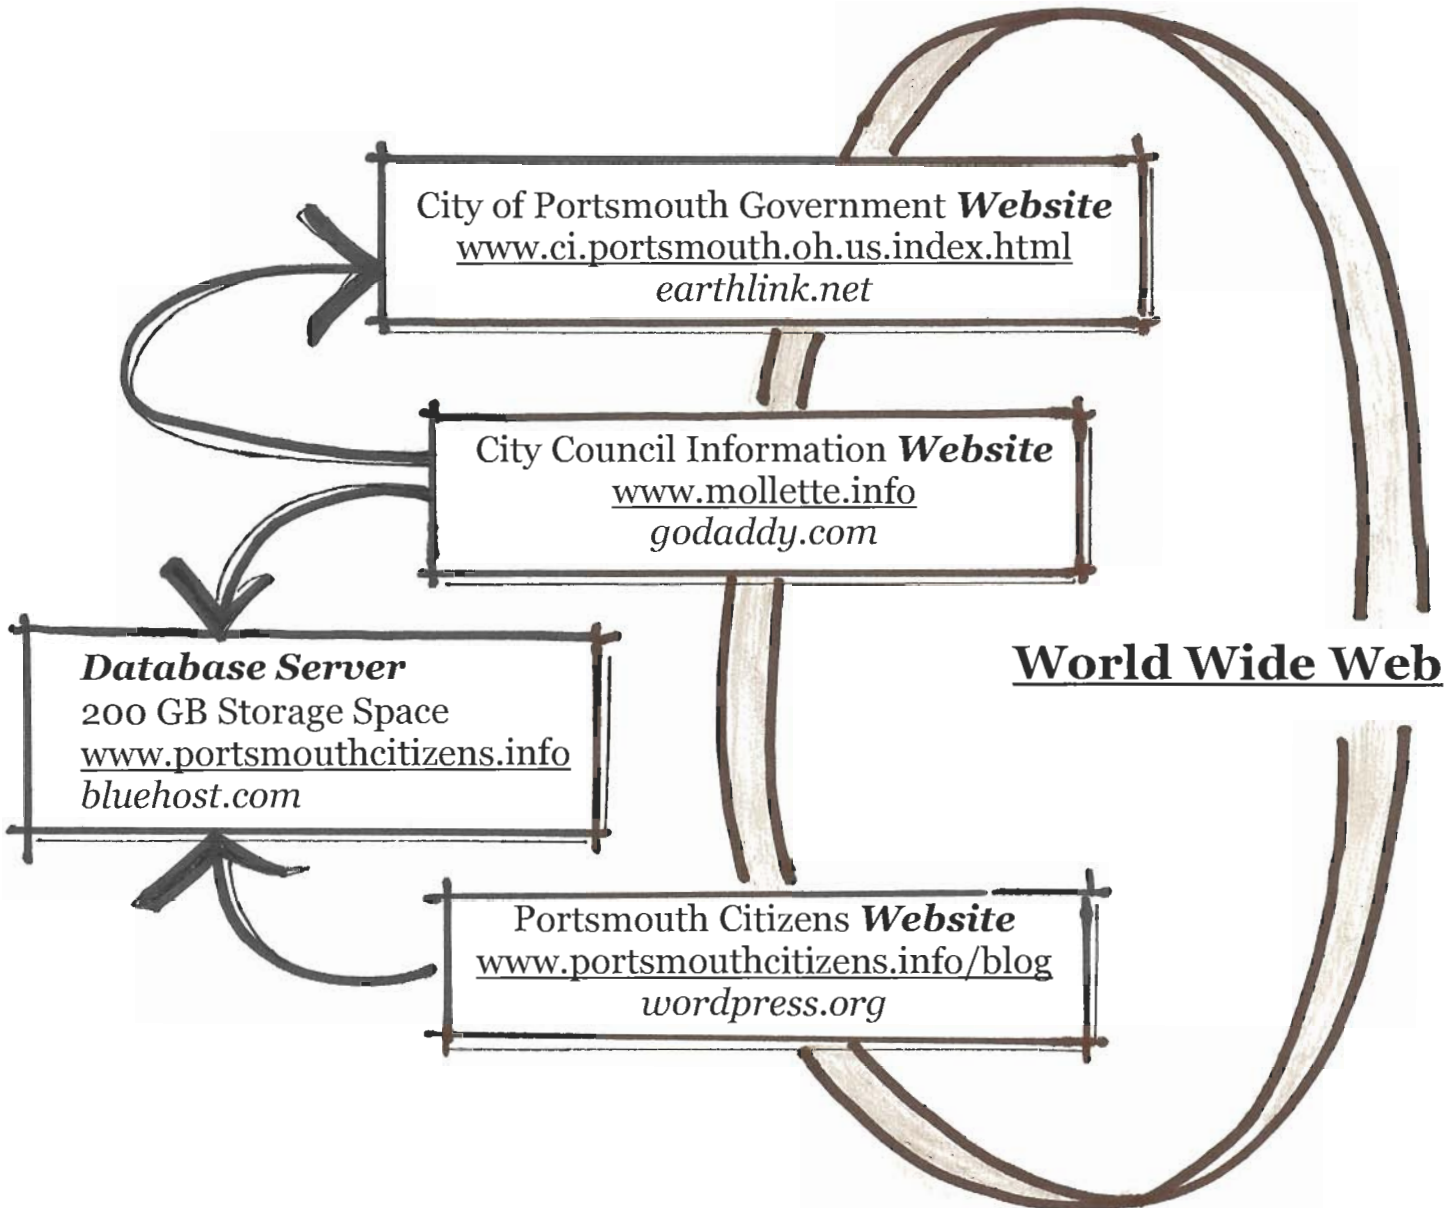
City of Portsmouth Government ***Website***
www.ci.portsmouth.oh.us.index.html
*earthlink.net*

City Council Information ***Website***
www.mollette.info
*godaddy.com*

***Database Server***
200 GB Storage Space
www.portsmouthcitizens.info
*bluehost.com*

**World Wide Web**

Portsmouth Citizens ***Website***
www.portsmouthcitizens.info/blog
*wordpress.org*